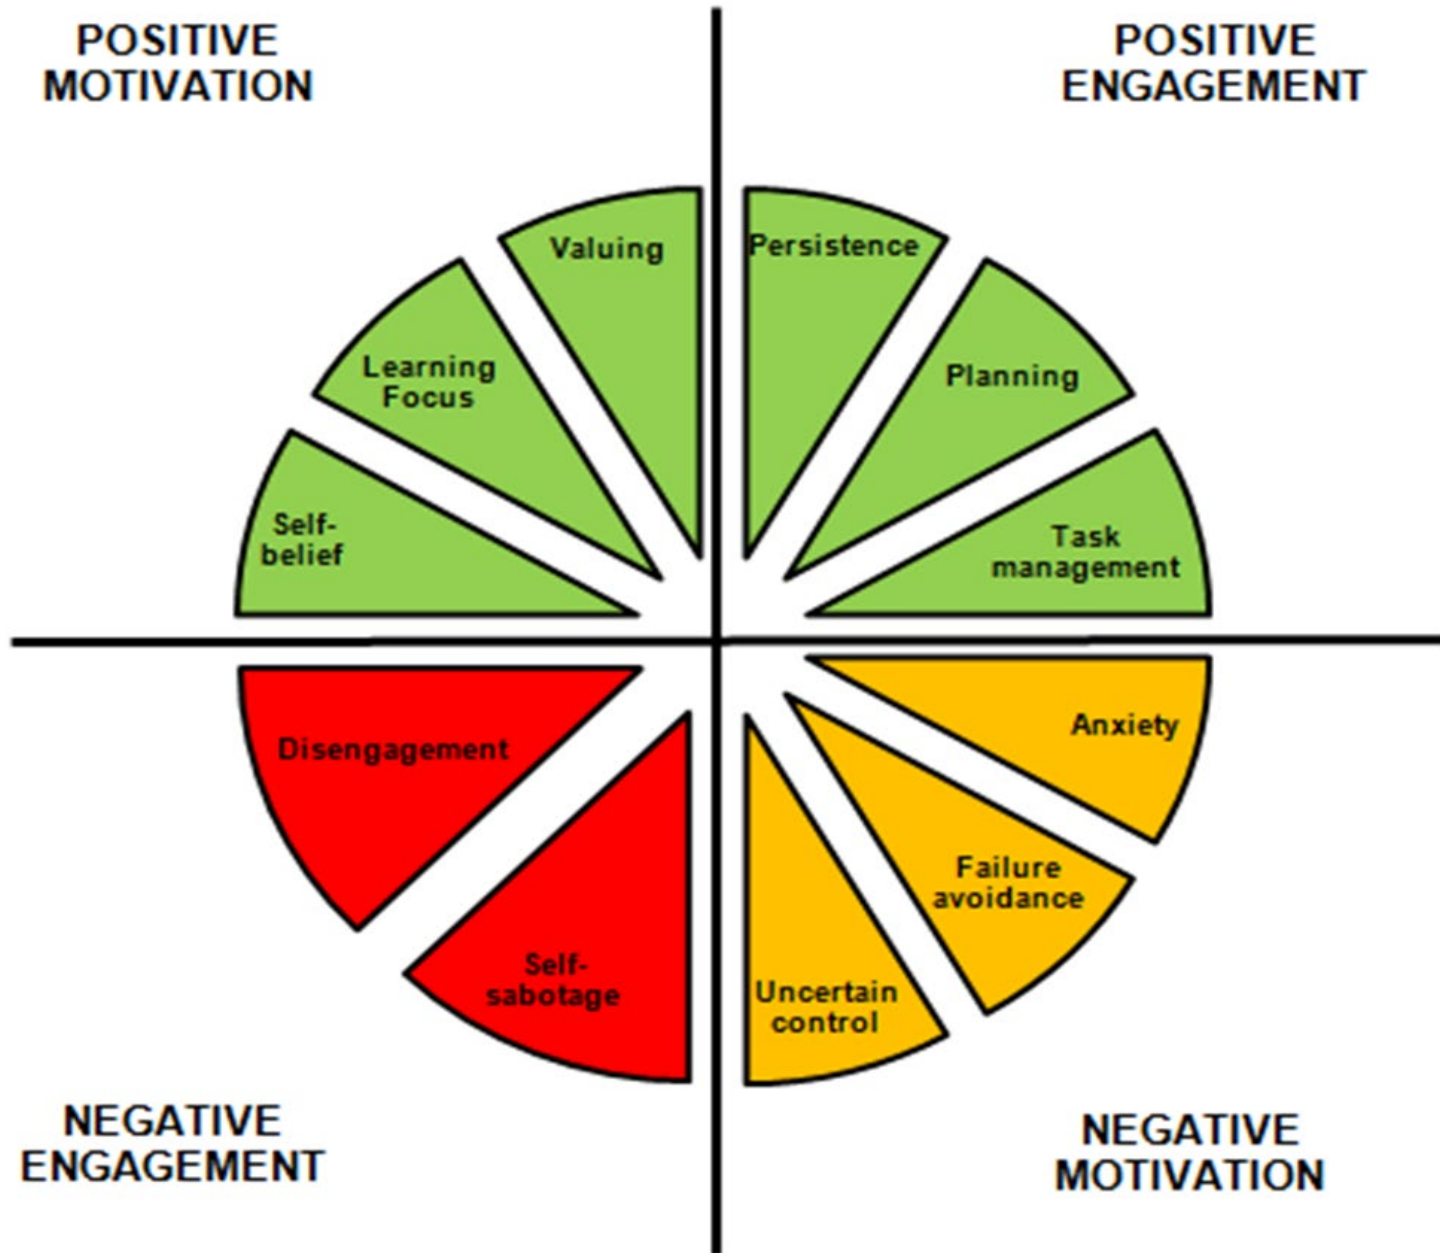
POSITIVE MOTIVATION

POSITIVE ENGAGEMENT

Valuing

Learning Focus

Self-belief

Persistence

Planning

Task management

Disengagement

Self-sabotage

Anxiety

Failure avoidance

Uncertain control

NEGATIVE ENGAGEMENT

NEGATIVE MOTIVATION